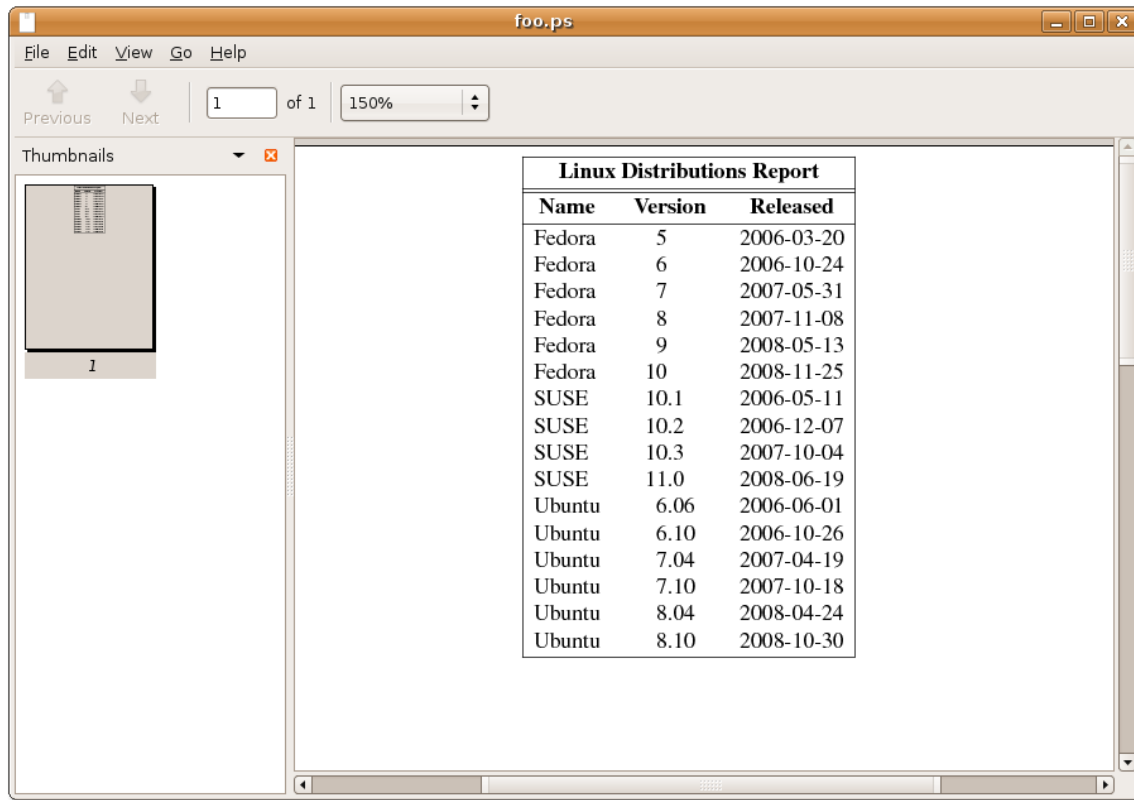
foo.ps

File Edit View Go Help

Previous Next 1 of 1 150%

Thumbnails

1

Linux Distributions Report

| Name | Version | Released |
|---|---|---|
| Fedora | 5 | 2006-03-20 |
| Fedora | 6 | 2006-10-24 |
| Fedora | 7 | 2007-05-31 |
| Fedora | 8 | 2007-11-08 |
| Fedora | 9 | 2008-05-13 |
| Fedora | 10 | 2008-11-25 |
| SUSE | 10.1 | 2006-05-11 |
| SUSE | 10.2 | 2006-12-07 |
| SUSE | 10.3 | 2007-10-04 |
| SUSE | 11.0 | 2008-06-19 |
| Ubuntu | 6.06 | 2006-06-01 |
| Ubuntu | 6.10 | 2006-10-26 |
| Ubuntu | 7.04 | 2007-04-19 |
| Ubuntu | 7.10 | 2007-10-18 |
| Ubuntu | 8.04 | 2008-04-24 |
| Ubuntu | 8.10 | 2008-10-30 |